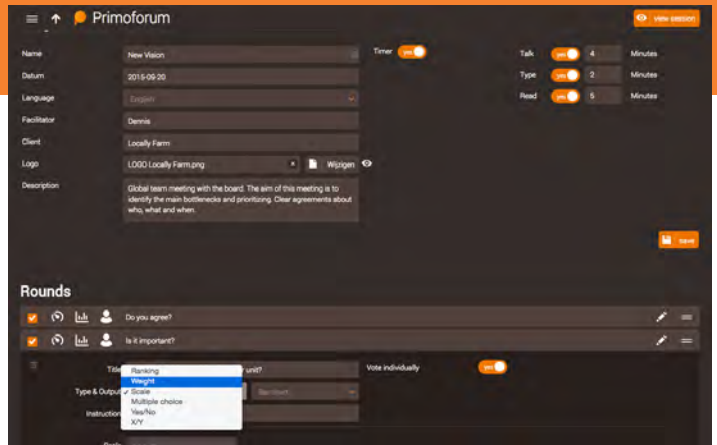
Primoforum

view session

Name New Vision

Timer yes

Talk yes 4 Minutes

Datum 2015-09-20

Type yes 2 Minutes

Language English

Read yes 5 Minutes

Facilitator Dennis

Client Locally Farm

Logo LOGO Locally Farm.png × Wijzigen

Description Global team meeting with the board. The aim of this meeting is to identify the main bottlenecks and prioritizing. Clear agreements about who, what and when.

save

Rounds

Do you agree?

Is it important?

Title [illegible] unit?

Vote individually yes

Type & Output

Ranking
Weight
✓ Scale
Multiple choice
Yes/No
X/Y

Instruction

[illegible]